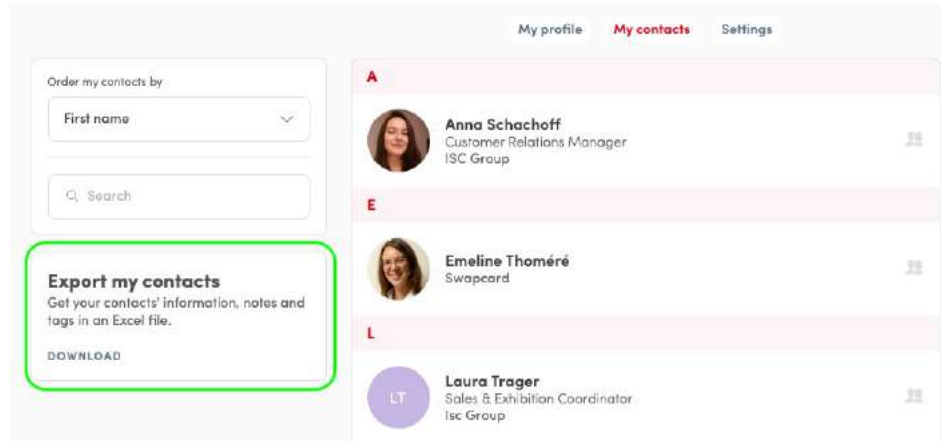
My profile My contacts Settings

Order my contacts by

First name

Search

Export my contacts
Get your contacts' information, notes and tags in an Excel file.

DOWNLOAD

A

Anna Schachoff
Customer Relations Manager
ISC Group

E

Emeline Thoméré
Swapcard

L

LT

Laura Trager
Sales & Exhibition Coordinator
Isc Group